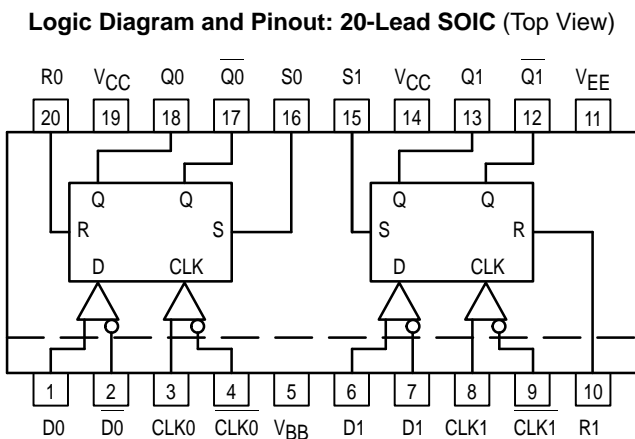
**Logic Diagram and Pinout: 20-Lead SOIC** (Top View)

R0 $V_{CC}$ Q0 $\overline{Q0}$ S0 S1 $V_{CC}$ Q1 $\overline{Q1}$ $V_{EE}$

20 19 18 17 16 15 14 13 12 11

Q Q
R S
D CLK

Q Q
S R
D CLK

1 2 3 4 5 6 7 8 9 10

D0 $\overline{D0}$ CLK0 $\overline{CLK0}$ $V_{BB}$ D1 $\overline{D1}$ CLK1 $\overline{CLK1}$ R1